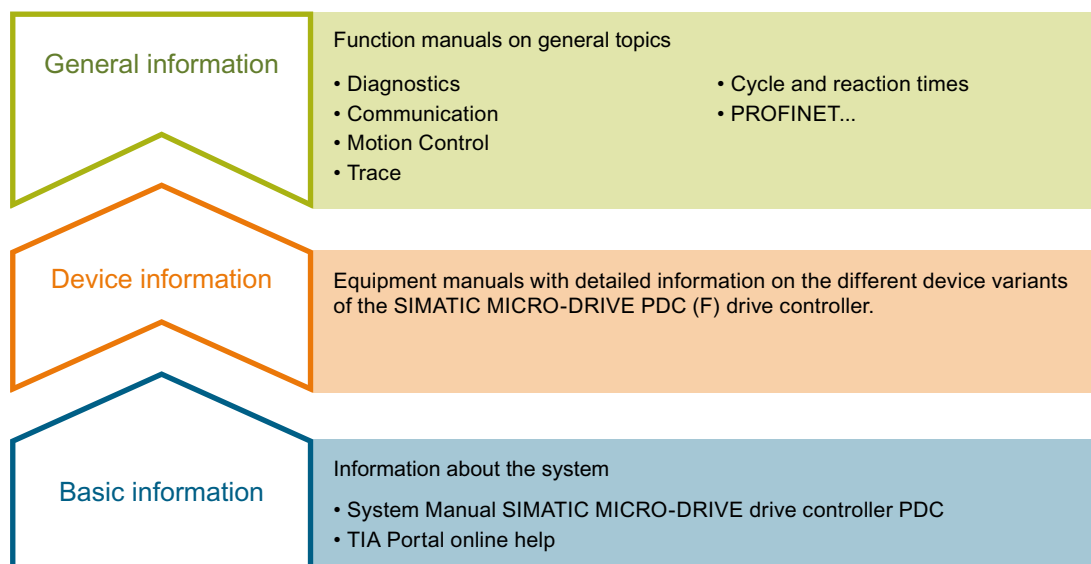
General information

Function manuals on general topics

• Diagnostics
• Communication
• Motion Control
• Trace

• Cycle and reaction times
• PROFINET...

Device information

Equipment manuals with detailed information on the different device variants of the SIMATIC MICRO-DRIVE PDC (F) drive controller.

Basic information

Information about the system

• System Manual SIMATIC MICRO-DRIVE drive controller PDC
• TIA Portal online help